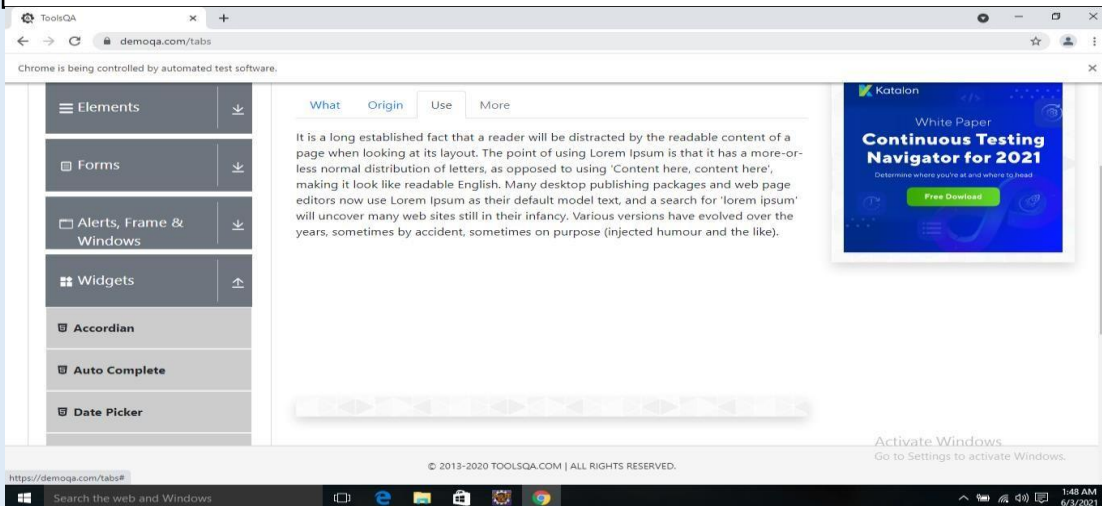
ToolsQA × +

demoqa.com/tabs

Chrome is being controlled by automated test software.

Elements

Forms

Alerts, Frame & Windows

Widgets

Accordian

Auto Complete

Date Picker

What Origin Use More

It is a long established fact that a reader will be distracted by the readable content of a page when looking at its layout. The point of using Lorem Ipsum is that it has a more-or-less normal distribution of letters, as opposed to using 'Content here, content here', making it look like readable English. Many desktop publishing packages and web page editors now use Lorem Ipsum as their default model text, and a search for 'lorem ipsum' will uncover many web sites still in their infancy. Various versions have evolved over the years, sometimes by accident, sometimes on purpose (injected humour and the like).

Katalon

White Paper

Continuous Testing Navigator for 2021

Determine where you're at and where to head

Free Dowload

Activate Windows
Go to Settings to activate Windows.

© 2013-2020 TOOLSQA.COM | ALL RIGHTS RESERVED.

https://demoqa.com/tabs#

Search the web and Windows

1:48 AM
6/3/2021